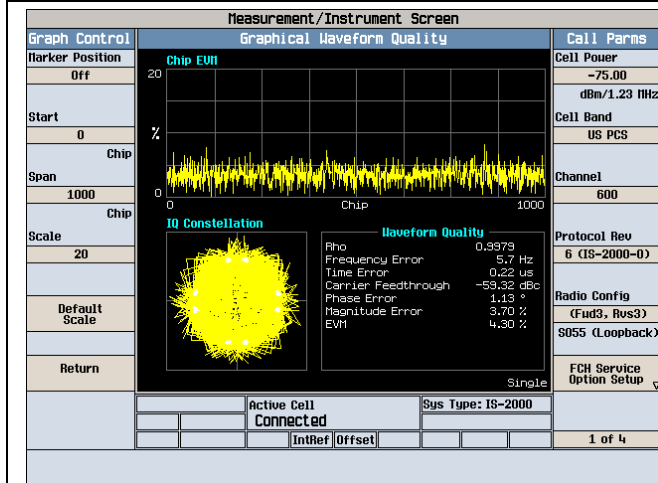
Measurement/Instrument Screen

Graph Control

Marker Position
Off

Start
0
Chip

Span
1000
Chip

Scale
20

Default Scale

Return

Graphical Waveform Quality

Chip EVM
20
%
0
0
Chip
1000

IQ Constellation

Waveform Quality
| | |
|---|---|
| Rho | 0.9979 |
| Frequency Error | 5.7 Hz |
| Time Error | 0.22 us |
| Carrier Feedthrough | -59.32 dBc |
| Phase Error | 1.13 ° |
| Magnitude Error | 3.70 % |
| EVM | 4.30 % |

Single

Call Parms

Cell Power
-75.00
dBm/1.23 MHz

Cell Band
US PCS

Channel
600

Protocol Rev
6 (IS-2000-0)

Radio Config
(Fwd3, Rvs3)

S055 (Loopback)

FCH Service Option Setup

Active Cell
Connected

Sys Type: IS-2000

IntRef Offset

1 of 4